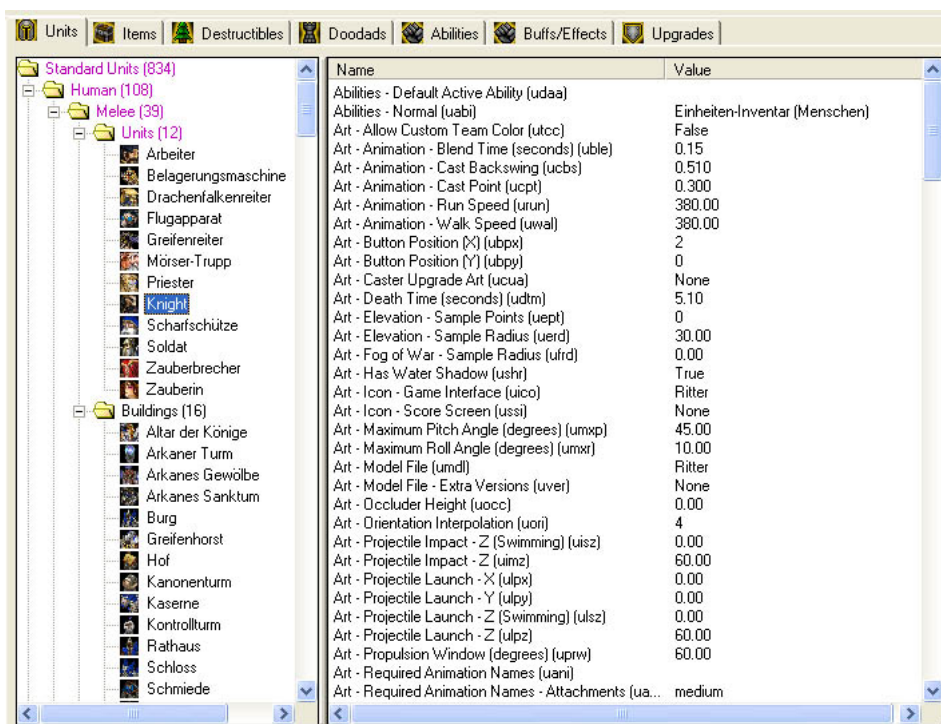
Units | Items | Destructibles | Doodads | Abilities | Buffs/Effects | Upgrades

Standard Units (834)
Human (108)
Melee (39)
Units (12)
Arbeiter
Belagerungsmaschine
Drachenfalkenreiter
Flugapparat
Greifenreiter
Mörser-Trupp
Priester
Knight
Scharfschütze
Soldat
Zauberbrecher
Zauberin
Buildings (16)
Altar der Könige
Arkaner Turm
Arkanes Gewölbe
Arkanes Sanktum
Burg
Greifenhorst
Hof
Kanonenturm
Kaserne
Kontrollturm
Rathaus
Schloss
Schmiede

| Name | Value |
|---|---|
| Abilities - Default Active Ability (udaa) | |
| Abilities - Normal (uabi) | Einheiten-Inventar (Menschen) |
| Art - Allow Custom Team Color (utcc) | False |
| Art - Animation - Blend Time (seconds) (uble) | 0.15 |
| Art - Animation - Cast Backswing (ucbs) | 0.510 |
| Art - Animation - Cast Point (ucpt) | 0.300 |
| Art - Animation - Run Speed (urun) | 380.00 |
| Art - Animation - Walk Speed (uwal) | 380.00 |
| Art - Button Position (X) (ubpx) | 2 |
| Art - Button Position (Y) (ubpy) | 0 |
| Art - Caster Upgrade Art (ucua) | None |
| Art - Death Time (seconds) (udtm) | 5.10 |
| Art - Elevation - Sample Points (uept) | 0 |
| Art - Elevation - Sample Radius (uerd) | 30.00 |
| Art - Fog of War - Sample Radius (ufrd) | 0.00 |
| Art - Has Water Shadow (ushr) | True |
| Art - Icon - Game Interface (uico) | Ritter |
| Art - Icon - Score Screen (ussi) | None |
| Art - Maximum Pitch Angle (degrees) (umxp) | 45.00 |
| Art - Maximum Roll Angle (degrees) (umxr) | 10.00 |
| Art - Model File (umdl) | Ritter |
| Art - Model File - Extra Versions (uver) | None |
| Art - Occluder Height (uocc) | 0.00 |
| Art - Orientation Interpolation (uori) | 4 |
| Art - Projectile Impact - Z (Swimming) (uisz) | 0.00 |
| Art - Projectile Impact - Z (uimz) | 60.00 |
| Art - Projectile Launch - X (ulpx) | 0.00 |
| Art - Projectile Launch - Y (ulpy) | 0.00 |
| Art - Projectile Launch - Z (Swimming) (ulsz) | 0.00 |
| Art - Projectile Launch - Z (ulpz) | 60.00 |
| Art - Propulsion Window (degrees) (uprw) | 60.00 |
| Art - Required Animation Names (uani) | |
| Art - Required Animation Names - Attachments (ua... | medium |